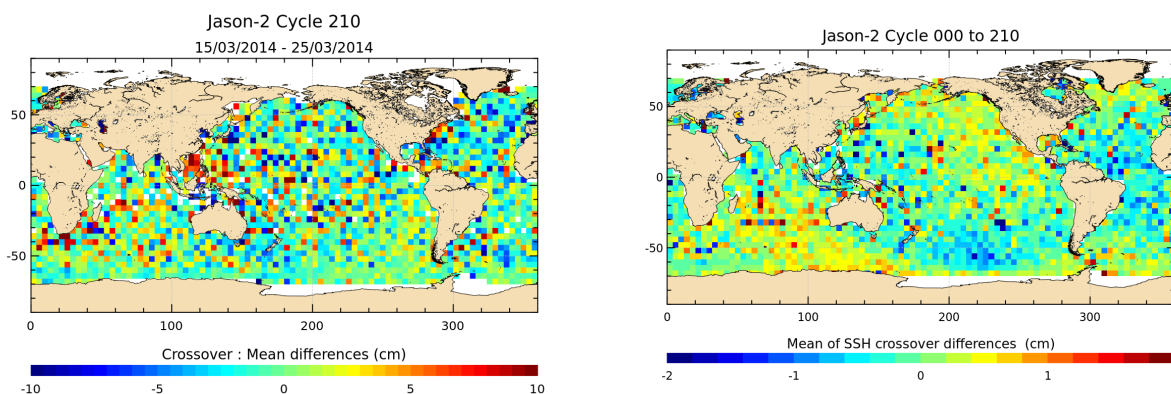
Jason-2 Cycle 210
15/03/2014 - 25/03/2014

50
0
-50
0
100
200
300

Crossover : Mean differences (cm)
-10
-5
0
5
10

Jason-2 Cycle 000 to 210

50
0
-50
0
100
200
300

Mean of SSH crossover differences (cm)
-2
-1
0
1